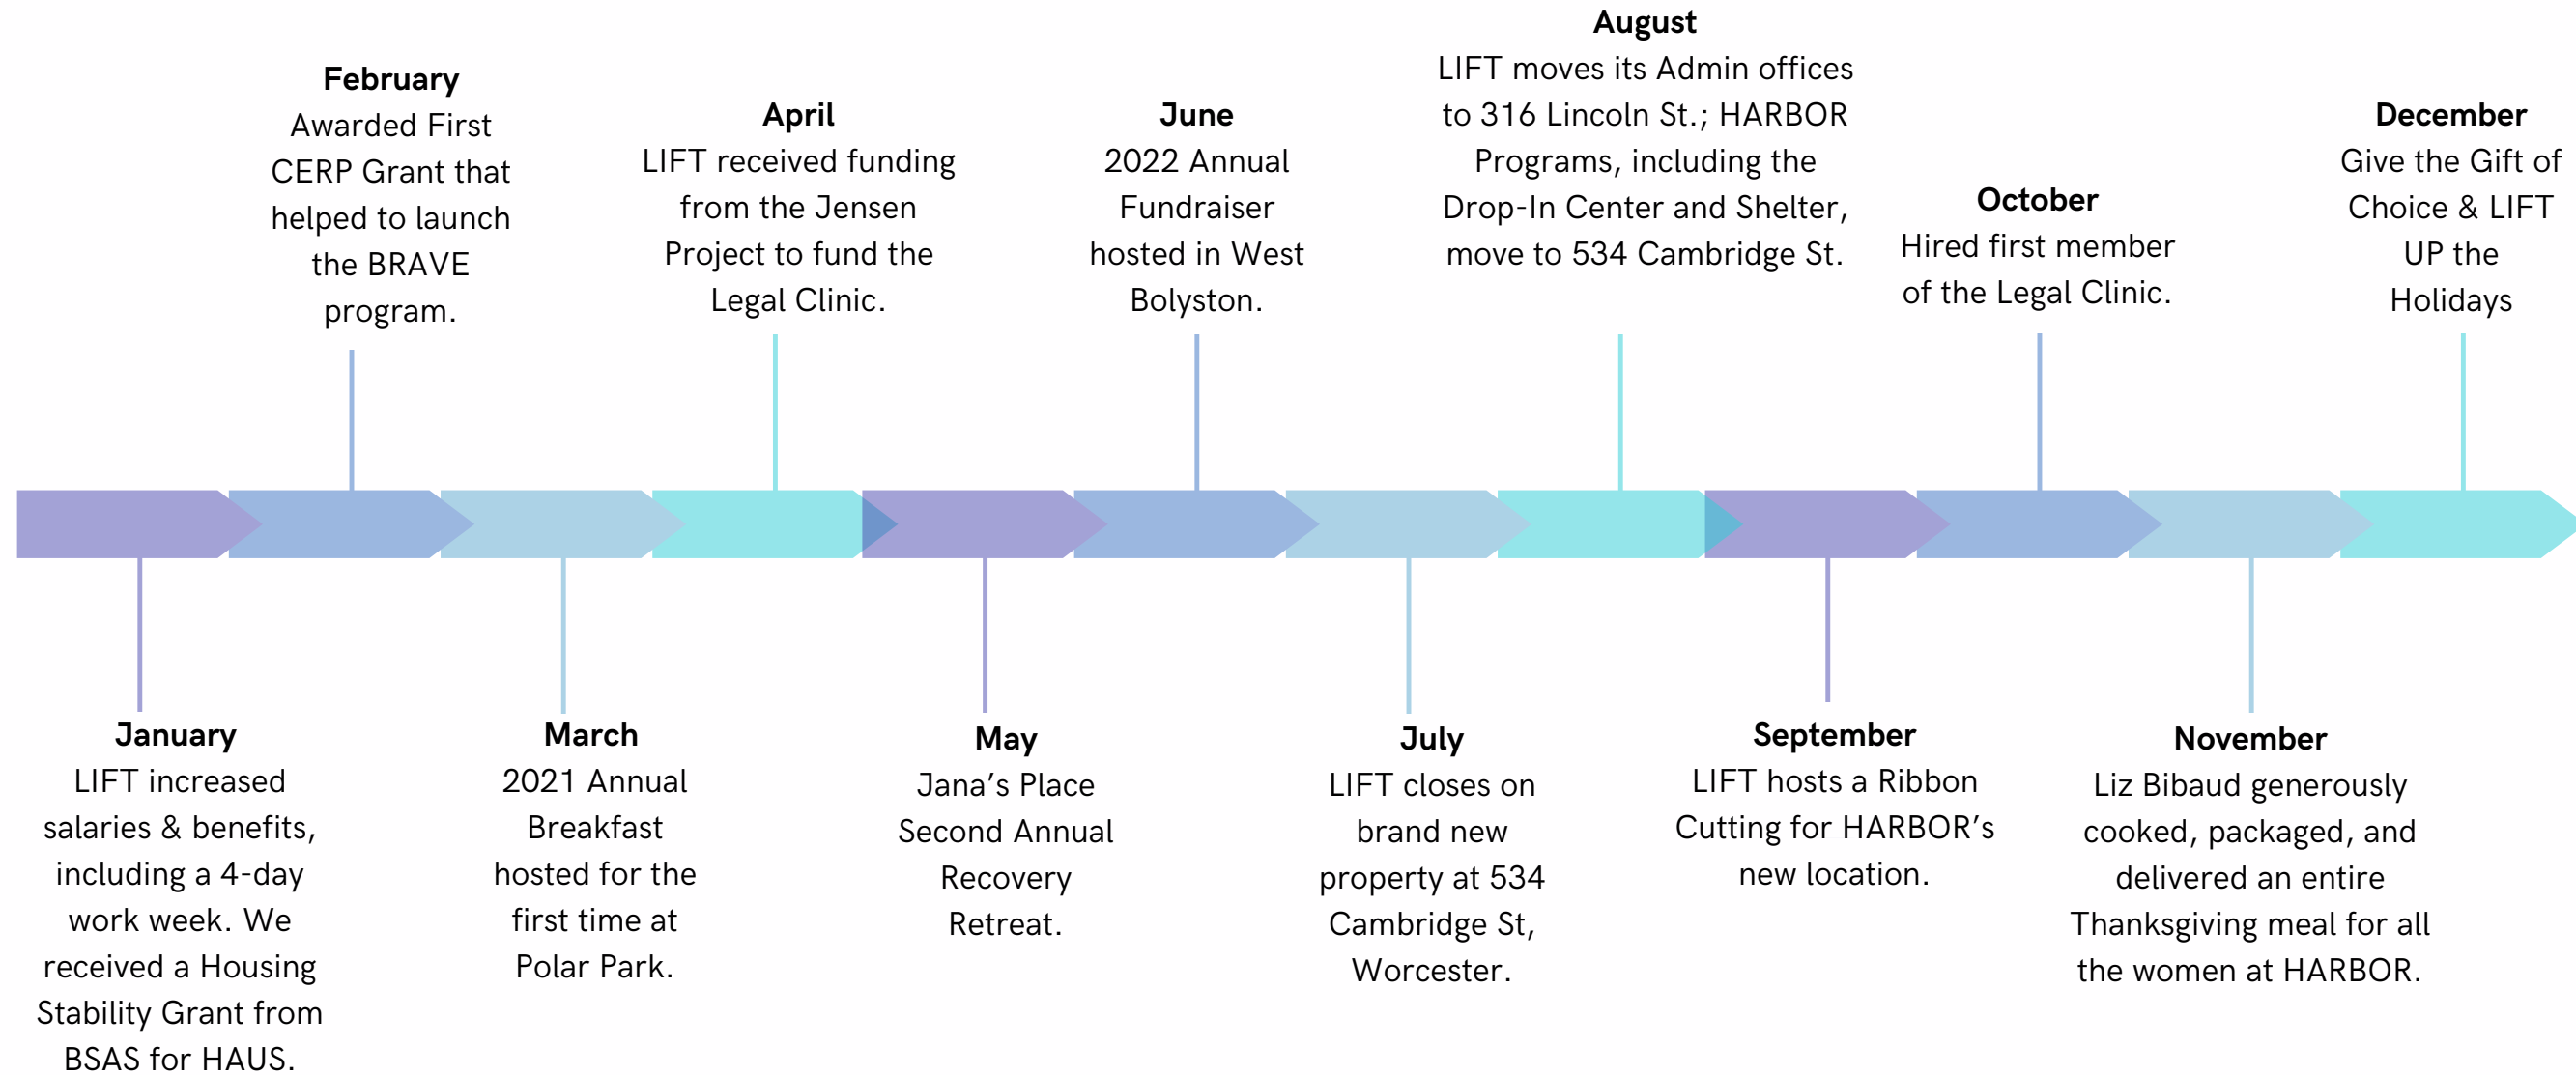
January
LIFT increased salaries & benefits, including a 4-day work week. We received a Housing Stability Grant from BSAS for HAUS.

February
Awarded First CERP Grant that helped to launch the BRAVE program.

March
2021 Annual Breakfast hosted for the first time at Polar Park.

April
LIFT received funding from the Jensen Project to fund the Legal Clinic.

May
Jana's Place Second Annual Recovery Retreat.

June
2022 Annual Fundraiser hosted in West Bolyston.

July
LIFT closes on brand new property at 534 Cambridge St, Worcester.

August
LIFT moves its Admin offices to 316 Lincoln St.; HARBOR Programs, including the Drop-In Center and Shelter, move to 534 Cambridge St.

September
LIFT hosts a Ribbon Cutting for HARBOR's new location.

October
Hired first member of the Legal Clinic.

November
Liz Bibaud generously cooked, packaged, and delivered an entire Thanksgiving meal for all the women at HARBOR.

December
Give the Gift of Choice & LIFT UP the Holidays